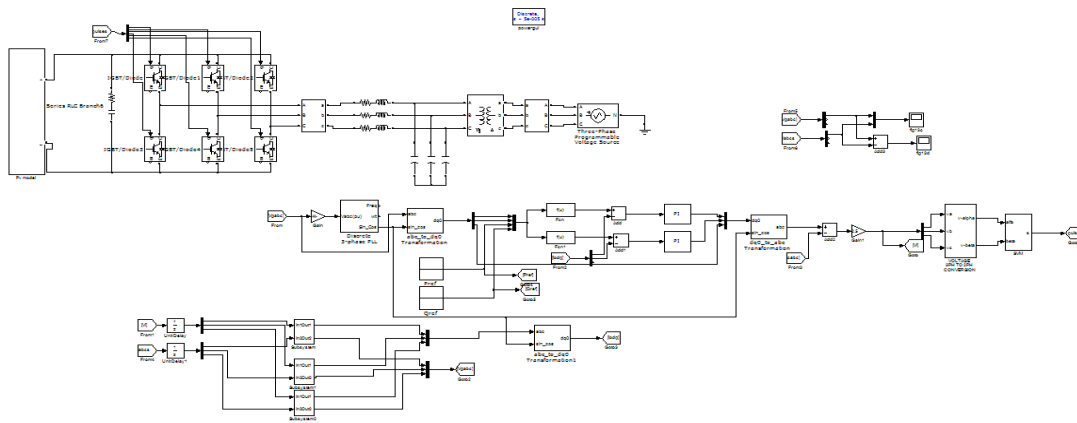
Discrete,
s = 5e-005 s.
powergui

[pulses]
From7

Series RLC Branch8

PV model

IGBT/Diode
IGBT/Diode1
IGBT/Diode2
IGBT/Diode3
IGBT/Diode4
IGBT/Diode5

Three-Phase
Programmable
Voltage Source

From5
[Igabc]
[Iabc]
From6
add1
Scope
Scope1

[Vgabc]
From
Gain

Discrete
3-phase PLL
Freq
wt
Sin_Cos

abc_to_dq0
Transformation

f(u)
Fcn
f(u)
Fcn1
add
add1
PI
PI

Pref
Qref
[Pref]
Goto2
[Qref]
Goto3
From2

dq0_to_abc
Transformation
From3
add2
Gain1
[Vi]
Goto

VOLTAGE
3PH TO 2PH
CONVERSION
V-alpha
V-beta

SVM
Goto1

[Vi]
From1
UnitDelay
[Iabc]
From4
UnitDelay1

In1Out1
In2Out2
Subsystem
Subsystem1
Subsystem2

abc_to_dq0
Transformation1
[Igabc]
Goto4
[Idq0]
Goto5